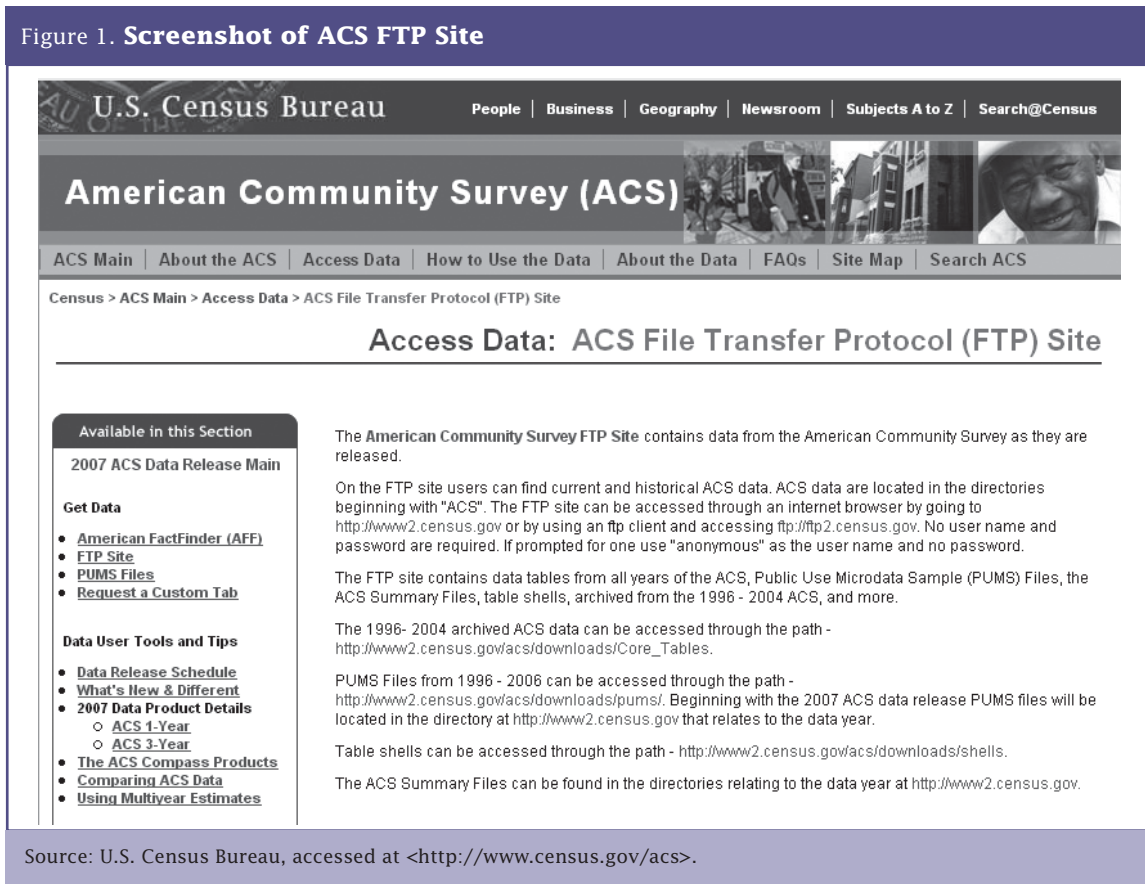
Figure 1. **Screenshot of ACS FTP Site**

U.S. Census Bureau

People | Business | Geography | Newsroom | Subjects A to Z | Search@Census

American Community Survey (ACS)

ACS Main | About the ACS | Access Data | How to Use the Data | About the Data | FAQs | Site Map | Search ACS

Census > ACS Main > Access Data > ACS File Transfer Protocol (FTP) Site

Access Data: ACS File Transfer Protocol (FTP) Site

Available in this Section

2007 ACS Data Release Main

Get Data

- American FactFinder (AFF)
- FTP Site
- PUMS Files
- Request a Custom Tab

Data User Tools and Tips

- Data Release Schedule
- What's New & Different
- 2007 Data Product Details
  - ACS 1-Year
  - ACS 3-Year
- The ACS Compass Products
- Comparing ACS Data
- Using Multiyear Estimates

The American Community Survey FTP Site contains data from the American Community Survey as they are released.

On the FTP site users can find current and historical ACS data. ACS data are located in the directories beginning with "ACS". The FTP site can be accessed through an internet browser by going to http://www2.census.gov or by using an ftp client and accessing ftp://ftp2.census.gov. No user name and password are required. If prompted for one use "anonymous" as the user name and no password.

The FTP site contains data tables from all years of the ACS, Public Use Microdata Sample (PUMS) Files, the ACS Summary Files, table shells, archived from the 1996 - 2004 ACS, and more.

The 1996- 2004 archived ACS data can be accessed through the path - http://www2.census.gov/acs/downloads/Core_Tables.

PUMS Files from 1996 - 2006 can be accessed through the path - http://www2.census.gov/acs/downloads/pums/. Beginning with the 2007 ACS data release PUMS files will be located in the directory at http://www2.census.gov that relates to the data year.

Table shells can be accessed through the path - http://www2.census.gov/acs/downloads/shells.

The ACS Summary Files can be found in the directories relating to the data year at http://www2.census.gov.

Source: U.S. Census Bureau, accessed at <http://www.census.gov/acs>.